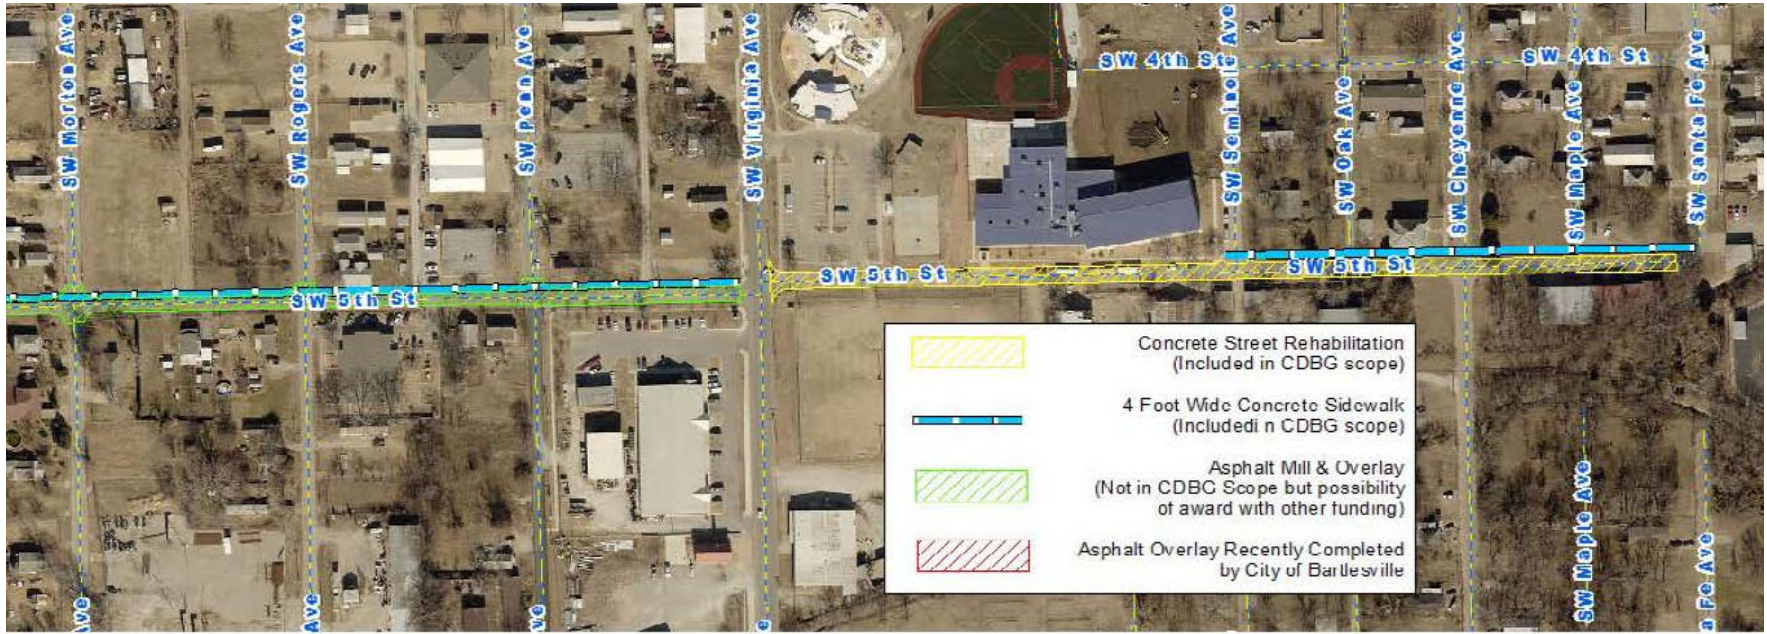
SW Morton Ave
SW Rogers Ave
SW Penn Ave
SW Virginia Ave
SW 4th St
SW Seminole Ave
SW Oak Ave
SW Cheyenne Ave
SW 4th St
SW Maple Ave
SW Santa Fe Ave
SW 5th St
SW 5th St
SW 5th St

Concrete Street Rehabilitation (Included in CDBG scope)

4 Foot Wide Concrete Sidewalk (Includedi n CDBG scope)

Asphalt Mill & Overlay (Not in CDBC Scope but possibility of award with other funding)

Asphalt Overlay Recently Completed by City of Bartlesville

SW Maple Ave
Ave
Ave
ve
e
a Fe Ave